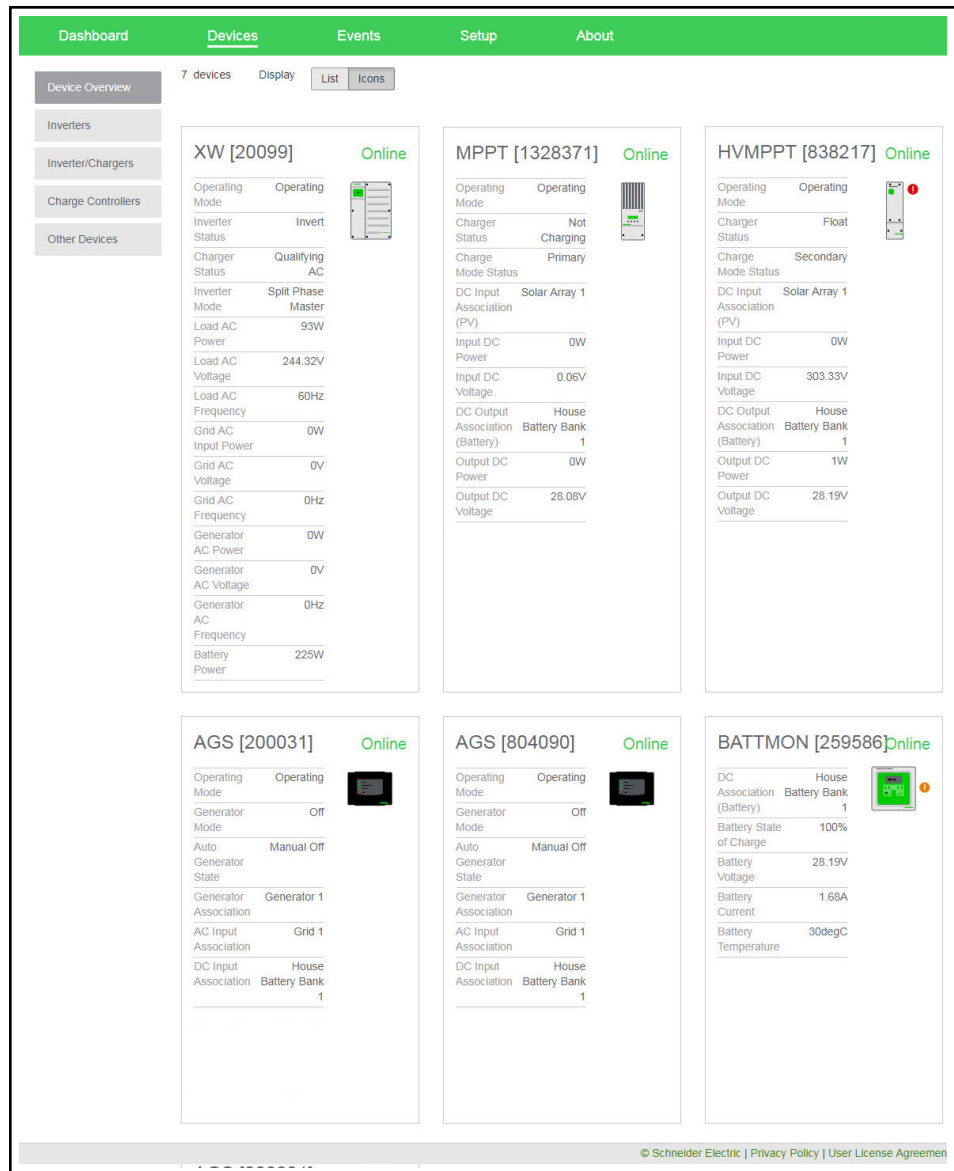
Dashboard Devices Events Setup About

Device Overview
Inverters
Inverter/Chargers
Charge Controllers
Other Devices

7 devices Display List Icons

XW [20099] Online

| | |
|---|---|
| Operating Mode | Operating |
| Inverter Status | Invert |
| Charger Status | Qualifying AC |
| Inverter Mode | Split Phase Master |
| Load AC Power | 93W |
| Load AC Voltage | 244.32V |
| Load AC Frequency | 60Hz |
| Grid AC Input Power | 0W |
| Grid AC Voltage | 0V |
| Grid AC Frequency | 0Hz |
| Generator AC Power | 0W |
| Generator AC Voltage | 0V |
| Generator AC Frequency | 0Hz |
| Battery Power | 225W |

MPPT [1328371] Online

| | |
|---|---|
| Operating Mode | Operating |
| Charger Status | Not Charging |
| Charge Mode Status | Primary |
| DC Input Association (PV) | Solar Array 1 |
| Input DC Power | 0W |
| Input DC Voltage | 0.06V |
| DC Output Association (Battery) | House Battery Bank 1 |
| Output DC Power | 0W |
| Output DC Voltage | 28.08V |

HVMPPT [838217] Online

| | |
|---|---|
| Operating Mode | Operating |
| Charger Status | Float |
| Charge Mode Status | Secondary |
| DC Input Association (PV) | Solar Array 1 |
| Input DC Power | 0W |
| Input DC Voltage | 303.33V |
| DC Output Association (Battery) | House Battery Bank 1 |
| Output DC Power | 1W |
| Output DC Voltage | 28.19V |

AGS [200031] Online

| | |
|---|---|
| Operating Mode | Operating |
| Generator Mode | Off |
| Auto Generator State | Manual Off |
| Generator Association | Generator 1 |
| AC Input Association | Grid 1 |
| DC Input Association | House Battery Bank 1 |

AGS [804090] Online

| | |
|---|---|
| Operating Mode | Operating |
| Generator Mode | Off |
| Auto Generator State | Manual Off |
| Generator Association | Generator 1 |
| AC Input Association | Grid 1 |
| DC Input Association | House Battery Bank 1 |

BATTMON [259586] Online

| | |
|---|---|
| DC Association (Battery) | House Battery Bank 1 |
| Battery State of Charge | 100% |
| Battery Voltage | 28.19V |
| Battery Current | 1.68A |
| Battery Temperature | 30degC |

© Schneider Electric | Privacy Policy | User License Agreemen